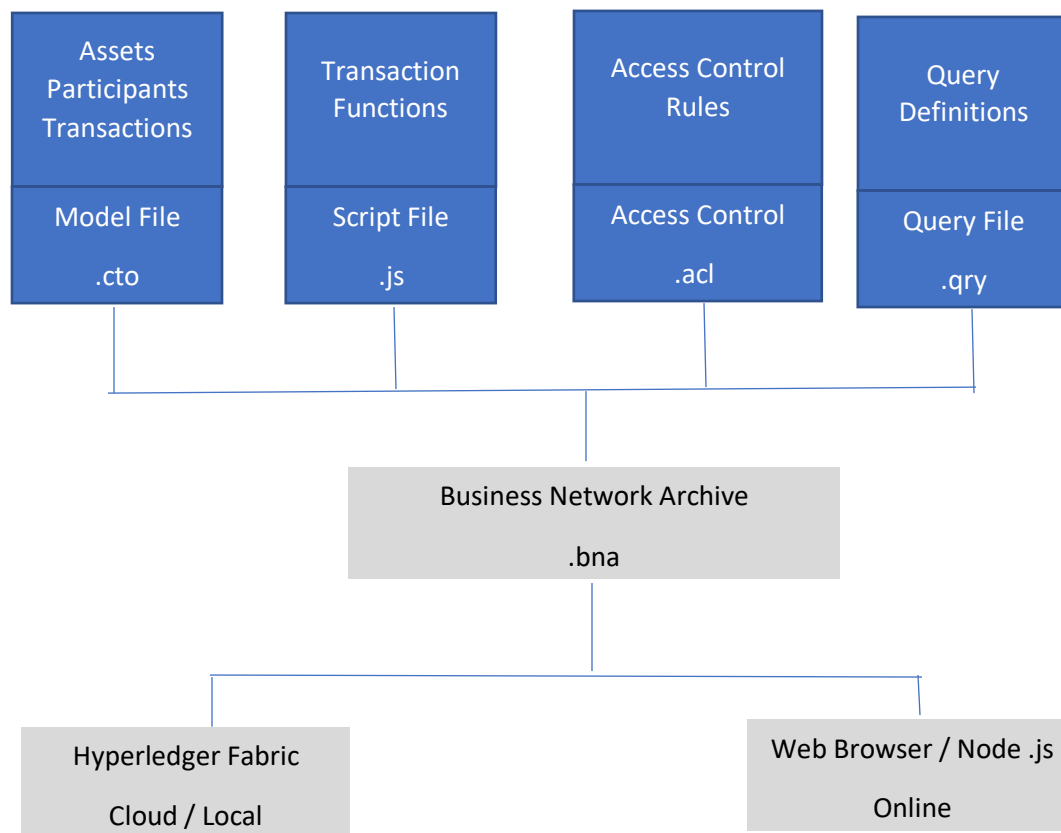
Assets
Participants
Transactions

Model File

.cto

Transaction
Functions

Script File

.js

Access Control
Rules

Access Control

.acl

Query
Definitions

Query File

.qry

Business Network Archive

.bna

Hyperledger Fabric

Cloud / Local

Web Browser / Node .js

Online